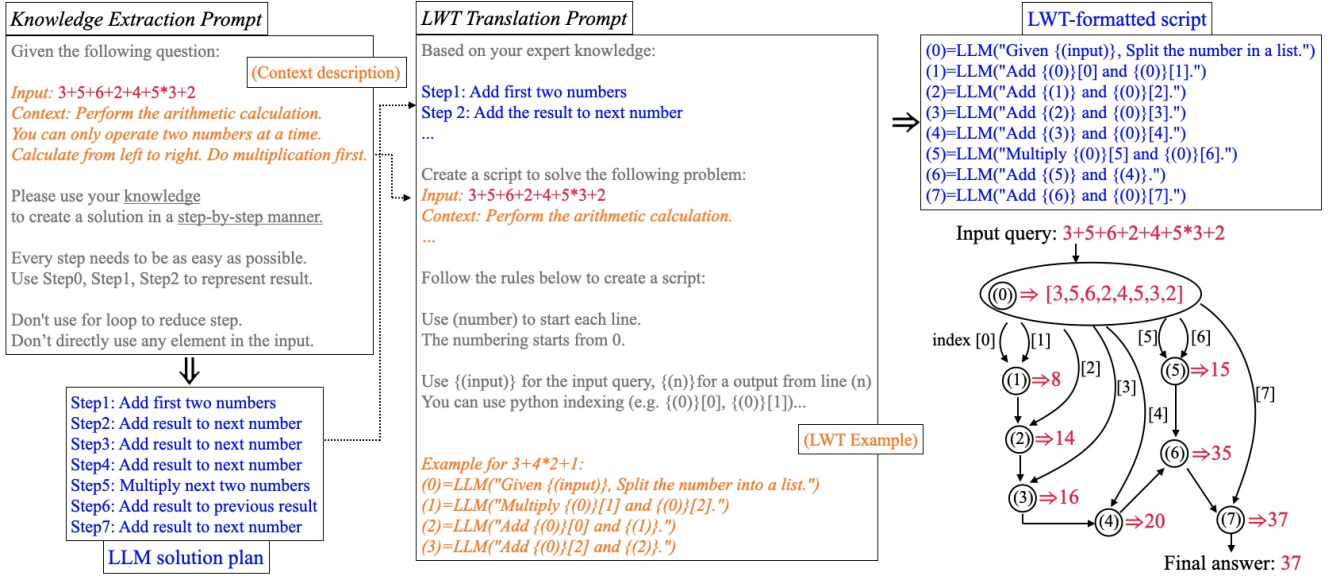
Knowledge Extraction Prompt

Given the following question:

(Context description)

Input: 3+5+6+2+4+5*3+2
Context: Perform the arithmetic calculation. You can only operate two numbers at a time. Calculate from left to right. Do multiplication first.

Please use your knowledge to create a solution in a step-by-step manner.

Every step needs to be as easy as possible. Use Step0, Step1, Step2 to represent result.

Don't use for loop to reduce step. Don't directly use any element in the input.

⇓

Step1: Add first two numbers
Step2: Add result to next number
Step3: Add result to next number
Step4: Add result to next number
Step5: Multiply next two numbers
Step6: Add result to previous result
Step7: Add result to next number

LLM solution plan

LWT Translation Prompt

Based on your expert knowledge:

Step1: Add first two numbers
Step 2: Add the result to next number
...

Create a script to solve the following problem:
Input: 3+5+6+2+4+5*3+2
Context: Perform the arithmetic calculation.
...

Follow the rules below to create a script:

Use (number) to start each line.
The numbering starts from 0.

Use {(input)} for the input query, {(n)}for a output from line (n)
You can use python indexing (e.g. {(0)}[0], {(0)}[1])...

(LWT Example)

Example for 3+4*2+1:
(0)=LLM("Given {(input)}, Split the number into a list.")
(1)=LLM("Multiply {(0)}[1] and {(0)}[2].")
(2)=LLM("Add {(0)}[0] and {(1)}.")
(3)=LLM("Add {(0)}[2] and {(2)}.")

⇒

LWT-formatted script

(0)=LLM("Given {(input)}, Split the number in a list.")
(1)=LLM("Add {(0)}[0] and {(0)}[1].")
(2)=LLM("Add {(1)} and {(0)}[2].")
(3)=LLM("Add {(2)} and {(0)}[3].")
(4)=LLM("Add {(3)} and {(0)}[4].")
(5)=LLM("Multiply {(0)}[5] and {(0)}[6].")
(6)=LLM("Add {(5)} and {(4)}.")
(7)=LLM("Add {(6)} and {(0)}[7].")

Input query: 3+5+6+2+4+5*3+2

(0) ⇒ [3,5,6,2,4,5,3,2]

index [0] [1] [2] [3] [4] [5] [6] [7]

(1) ⇒ 8
(2) ⇒ 14
(3) ⇒ 16
(4) ⇒ 20
(5) ⇒ 15
(6) ⇒ 35
(7) ⇒ 37

Final answer: 37